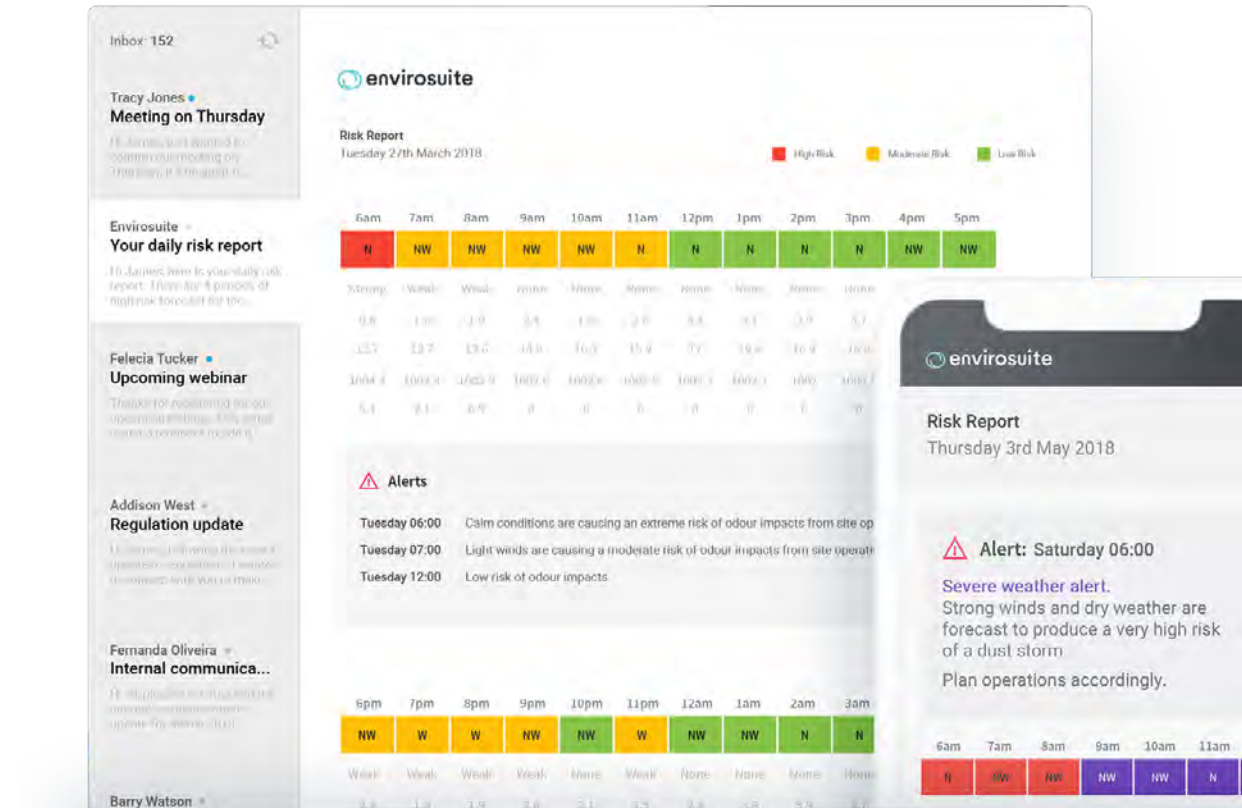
Inbox: 152

Tracy Jones
Meeting on Thursday
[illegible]

Envirosuite
Your daily risk report
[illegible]

Felecia Tucker
Upcoming webinar
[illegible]

Addison West
Regulation update
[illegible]

Fernanda Oliveira
Internal communica...
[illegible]

Barry Watson

envirosuite

Risk Report
Tuesday 27th March 2018

High Risk Moderate Risk Low Risk

| 6am | 7am | 8am | 9am | 10am | 11am | 12pm | 1pm | 2pm | 3pm | 4pm | 5pm |
|---|---|---|---|---|---|---|---|---|---|---|---|
| N | NW | NW | NW | NW | NW | N | N | N | N | NW | NW |
| Strong | Weak | Weak | None | None | None | None | None | None | None | | |

Alerts
Tuesday 06:00 Calm conditions are causing an extreme risk of odour impacts from site op
Tuesday 07:00 Light winds are causing a moderate risk of odour impacts from site operati
Tuesday 12:00 Low risk of odour impacts

| 6pm | 7pm | 8pm | 9pm | 10pm | 11pm | 12am | 1am | 2am | 3am |
|---|---|---|---|---|---|---|---|---|---|
| NW | W | W | NW | NW | W | NW | NW | N | N |
| Weak | Weak | Weak | Weak | None | Weak | None | None | None | None |

envirosuite

Risk Report
Thursday 3rd May 2018

Alert: Saturday 06:00
Severe weather alert.
Strong winds and dry weather are forecast to produce a very high risk of a dust storm.
Plan operations accordingly.

| 6am | 7am | 8am | 9am | 10am | 11am |
|---|---|---|---|---|---|
| N | NW | NW | NW | NW | N |